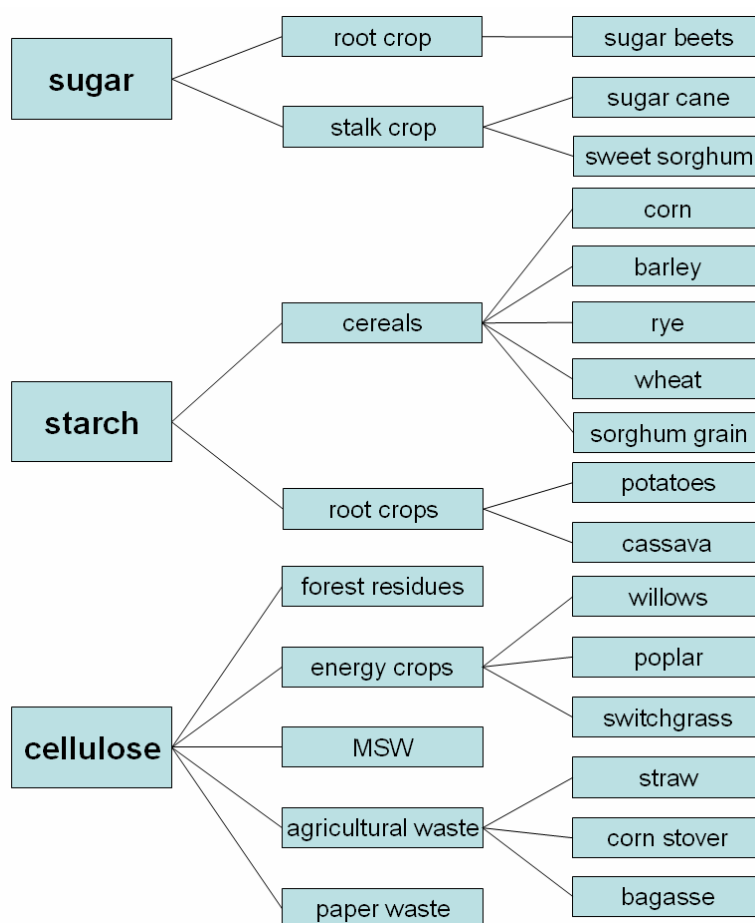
sugar

root crop

sugar beets

stalk crop

sugar cane

sweet sorghum

starch

cereals

corn

barley

rye

wheat

sorghum grain

root crops

potatoes

cassava

cellulose

forest residues

energy crops

willows

poplar

switchgrass

MSW

agricultural waste

straw

corn stover

bagasse

paper waste